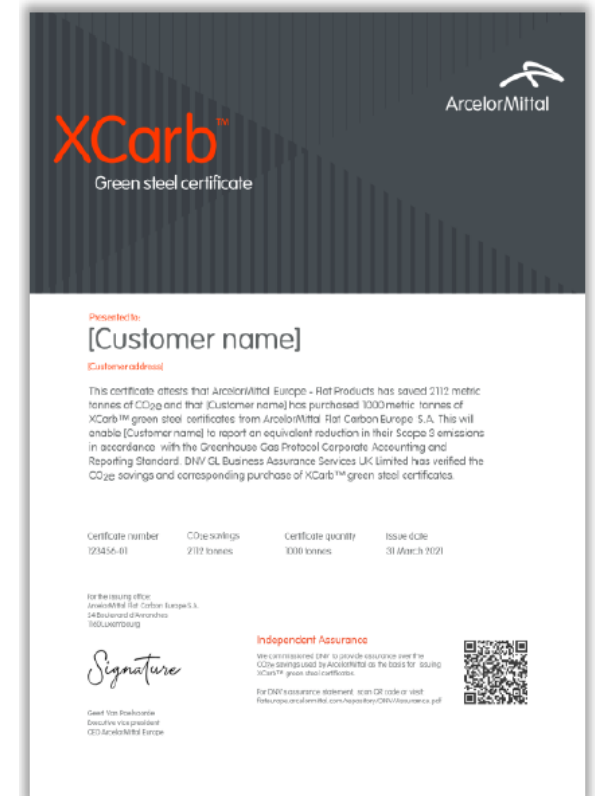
ArcelorMittal

XCarb™

Green steel certificate

Presented to:

[Customer name]

[Customer address]

This certificate attests that ArcelorMittal Europe - Flat Products has saved 2112 metric tonnes of $CO_2e$ and that [Customer name] has purchased 1000 metric tonnes of XCarb™ green steel certificates from ArcelorMittal Flat Carbon Europe S.A. This will enable [Customer name] to report an equivalent reduction in their Scope 3 emissions in accordance with the Greenhouse Gas Protocol Corporate Accounting and Reporting Standard. DNV GL Business Assurance Services UK Limited has verified the $CO_2e$ savings and corresponding purchase of XCarb™ green steel certificates.

| Certificate number | $CO_2e$ savings | Certificate quantity | Issue date |
|---|---|---|---|
| 123456-01 | 2112 tonnes | 1000 tonnes | 31 March 2021 |

For the issuing office:
ArcelorMittal Flat Carbon Europe S.A.
24 Boulevard d'Avranches
1160 Luxembourg

Signature

Geert Van Poelvoorde
Executive vice president
CEO ArcelorMittal Europe

Independent Assurance

We commissioned DNV to provide assurance over the $CO_2e$ savings used by ArcelorMittal as the basis for issuing XCarb™ green steel certificates.

For DNV's assurance statement, scan QR code or visit:
flateurope.arcelormittal.com/repository/DNV/Assurance.pdf